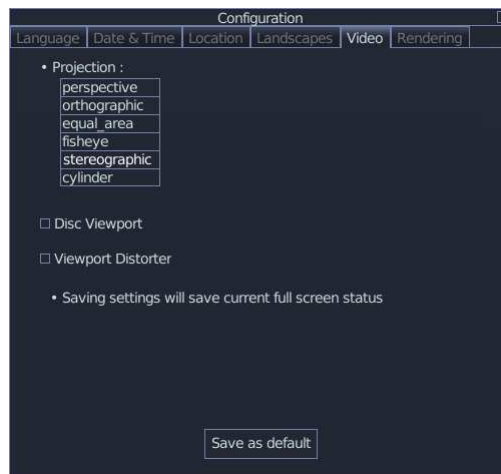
Configuration

Language | Date & Time | Location | Landscapes | Video | Rendering

• Projection :

perspective
orthographic
equal_area
fisheye
stereographic
cylinder

☐ Disc Viewport

☐ Viewport Distorter

• Saving settings will save current full screen status

Save as default